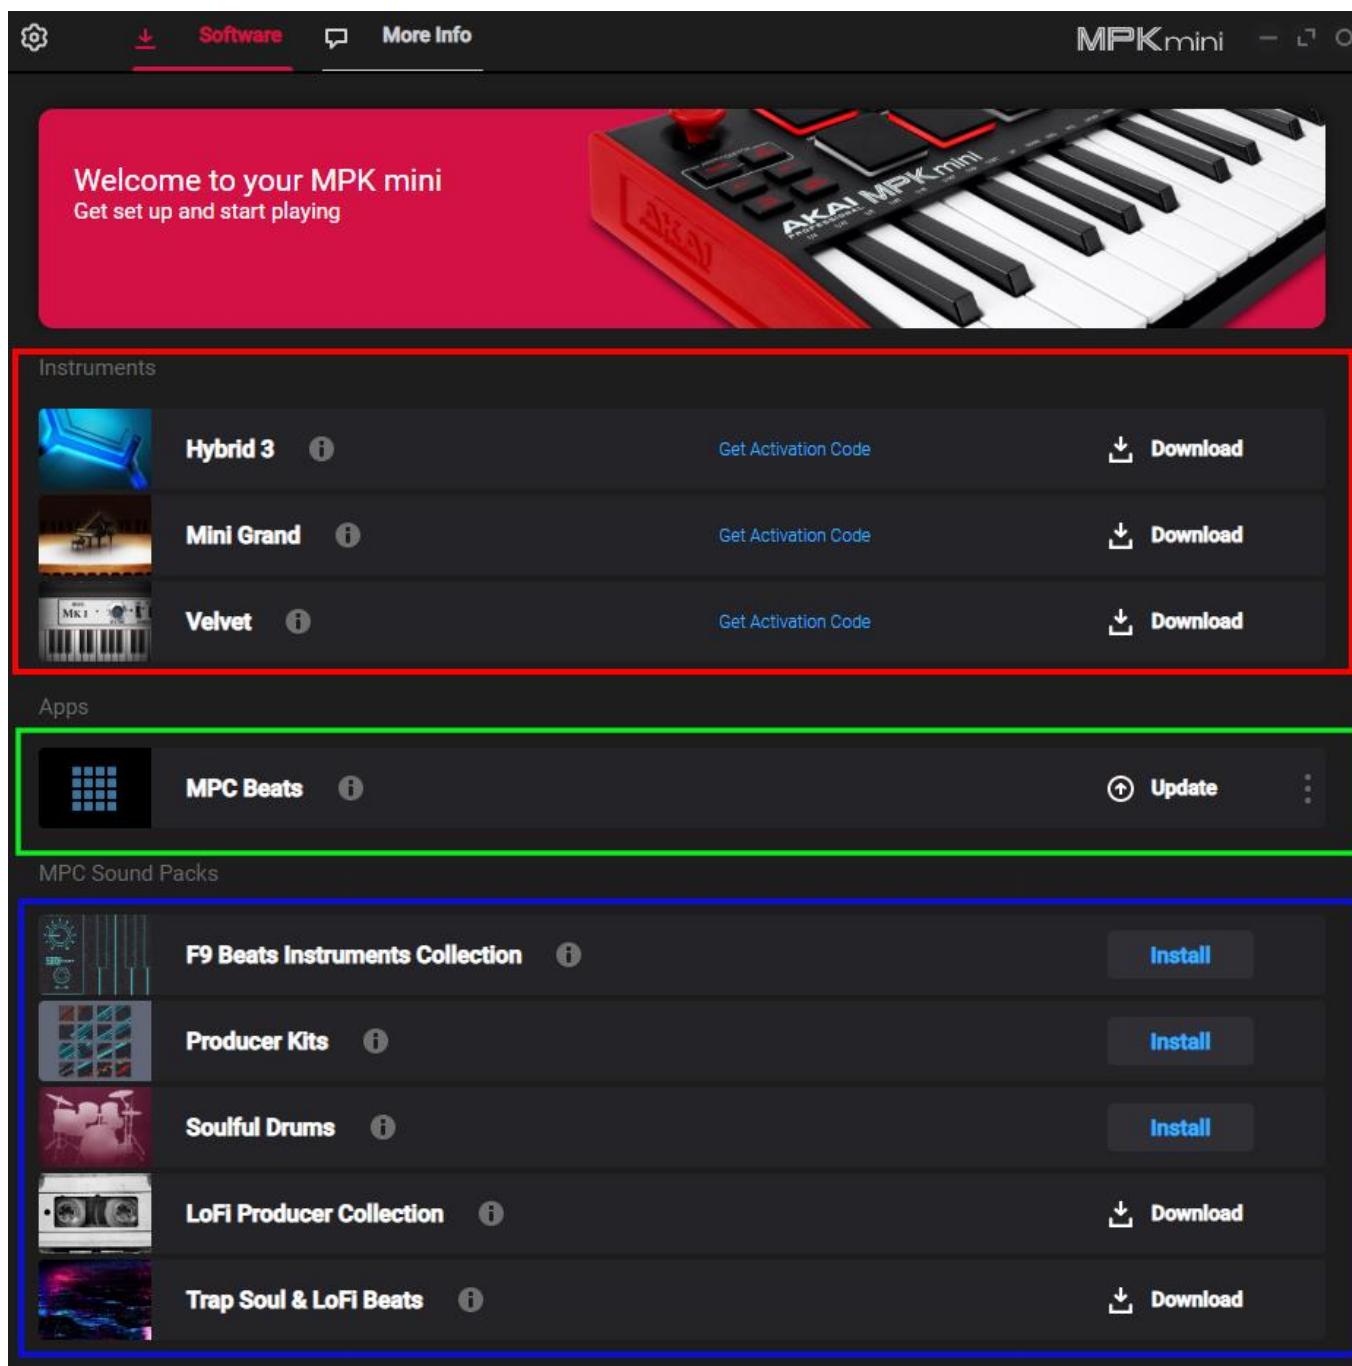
Software More Info MPKmini

Welcome to your MPK mini
Get set up and start playing

AKAI MPK mini

Instruments

Hybrid 3 Get Activation Code Download
Mini Grand Get Activation Code Download
Velvet Get Activation Code Download

Apps

MPC Beats Update

MPC Sound Packs

F9 Beats Instruments Collection Install
Producer Kits Install
Soulful Drums Install
LoFi Producer Collection Download
Trap Soul & LoFi Beats Download